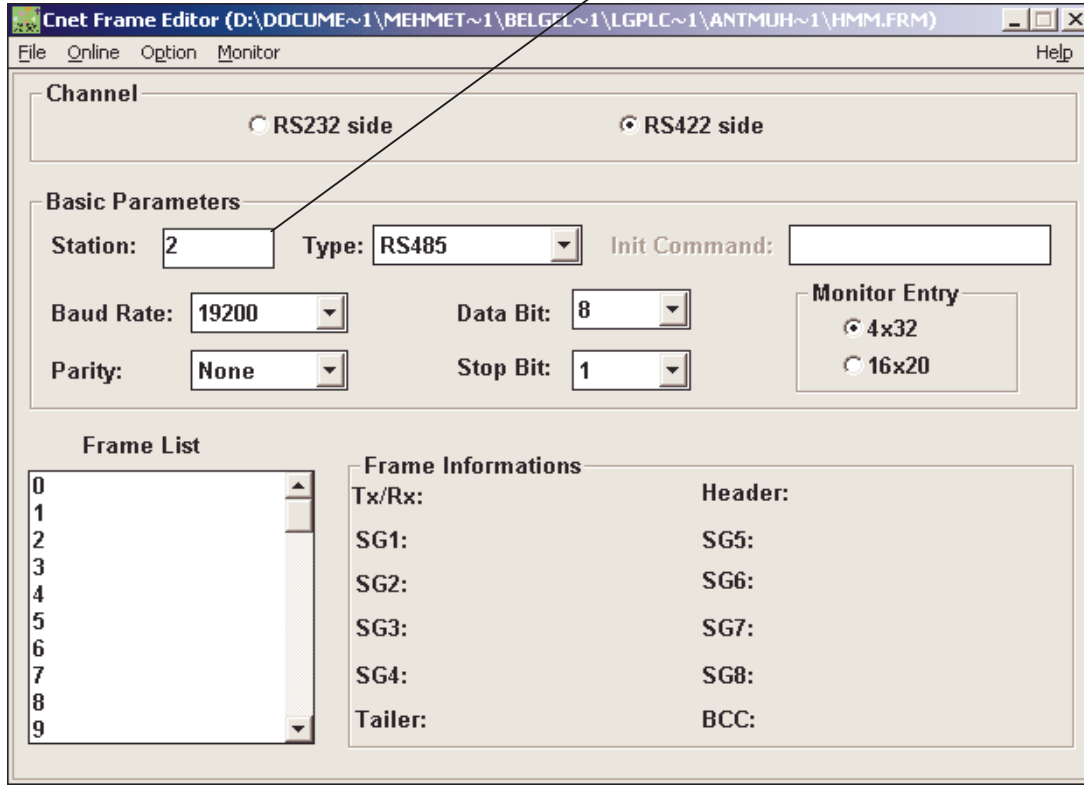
Cnet Frame Editor (D:\DOCUME~1\MEHMET~1\BELGEL~1\LGPLC~1\ANTMUH~1\HMM.FRM)

File Online Option Monitor Help

Channel

RS232 side RS422 side

Basic Parameters

Station: 2 Type: RS485 Init Command:

Baud Rate: 19200 Data Bit: 8

Parity: None Stop Bit: 1

Monitor Entry
4x32
16x20

Frame List

0
1
2
3
4
5
6
7
8
9

Frame Informations

Tx/Rx: Header:

SG1: SG5:

SG2: SG6:

SG3: SG7:

SG4: SG8:

Tailer: BCC: